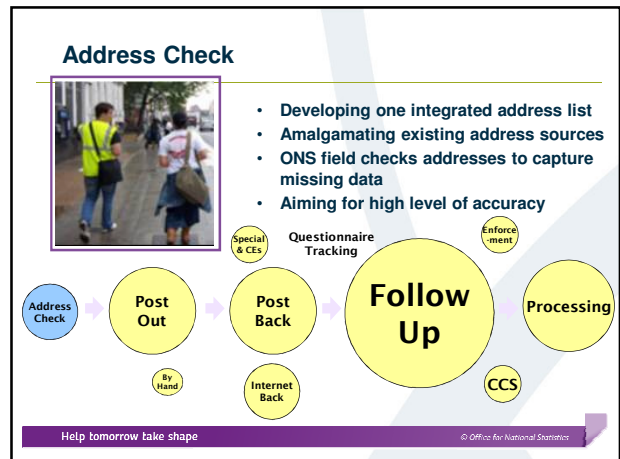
Address Check

- Developing one integrated address list
- Amalgamating existing address sources
- ONS field checks addresses to capture missing data
- Aiming for high level of accuracy

Address Check

Post Out

By Hand

Special & CEs

Post Back

Internet Back

Questionnaire Tracking

Follow Up

Enforce-ment

CCS

Processing

Help tomorrow take shape

© Office for National Statistics